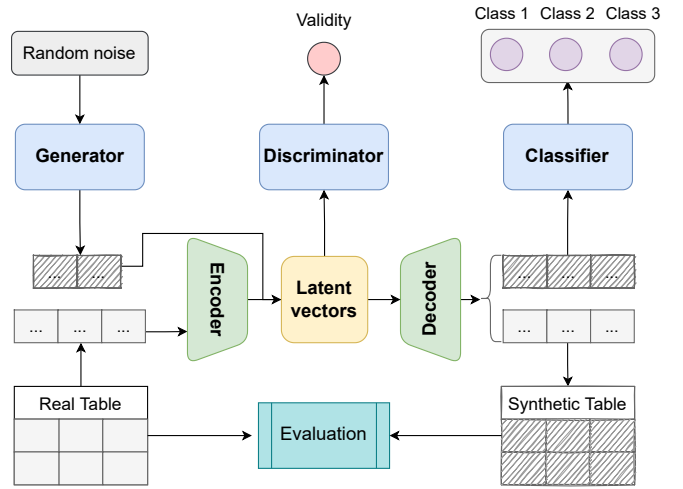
Validity

Class 1 Class 2 Class 3

Random noise

Generator

Discriminator

Classifier

... ...

... ... ...

Encoder

Latent vectors

Decoder

... ... ...

... ... ...

Real Table

Evaluation

Synthetic Table